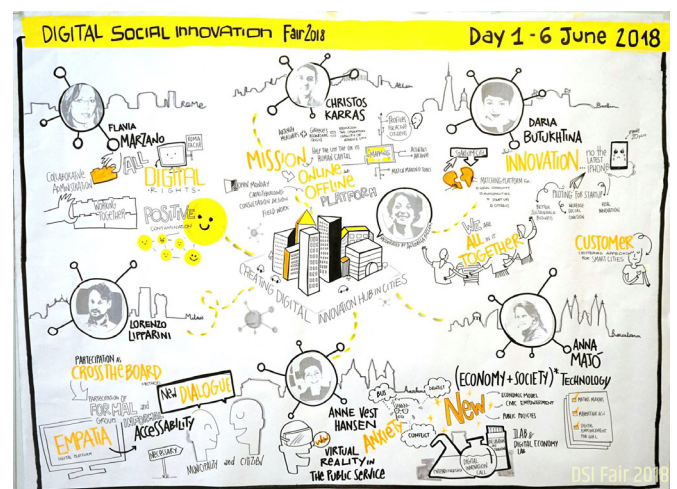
DIGITAL SOCIAL INNOVATION Fair 2018

Day 1 - 6 June 2018

FLAVIA MARZANO

ROMA FACILE

COLLABORATIVE ADMINISTRATION

ALL DIGITAL RIGHTS

WORKING TOGETHER

POSITIVE COMMUNICATION

CHRISTOS KARRAS

Athens

MISSION

ONLINE + OFFLINE PLATFORM

OPEN MONDAY

FIELD WORK

CREATING DIGITAL INNOVATION HUB IN CITIES

DARIA BUTUKHTINA

INNOVATION... no the latest iPHONE

MATCHING PLATFORM

WE are ALL in it TOGETHER

CUSTOMER

LORENZO LIPPARINI

Milano

PARTICIPATION & CROSS THE BOARD

FORMAL and INFORMAL

NEW DIALOGUE

EMPATIA

ACCESSABILITY

VOCABULARY

MUNICIPALITY and CITIZEN

ANNE VEST HANSEN

VIRTUAL REALITY in THE PUBLIC SERVICE

ANGER

ANNA MATO

Barcelona

(ECONOMY + SOCIETY)* TECHNOLOGY

New

ECONOMIC MODEL

PUBLIC POLICIES

LAB DIGITAL ECONOMY

DIGITAL INNOVATION CALL

DSI Fair 2018